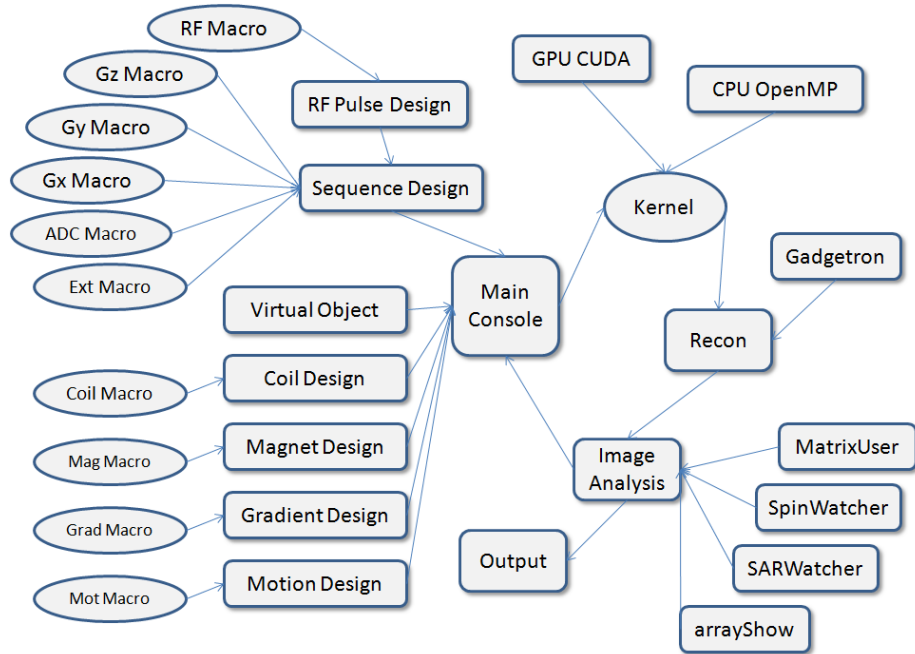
RF Macro

Gz Macro

Gy Macro

Gx Macro

ADC Macro

Ext Macro

RF Pulse Design

Sequence Design

GPU CUDA

CPU OpenMP

Kernel

Gadgetron

Main Console

Virtual Object

Coil Macro

Coil Design

Mag Macro

Magnet Design

Grad Macro

Gradient Design

Mot Macro

Motion Design

Recon

Image Analysis

MatrixUser

SpinWatcher

SARWatcher

arrayShow

Output